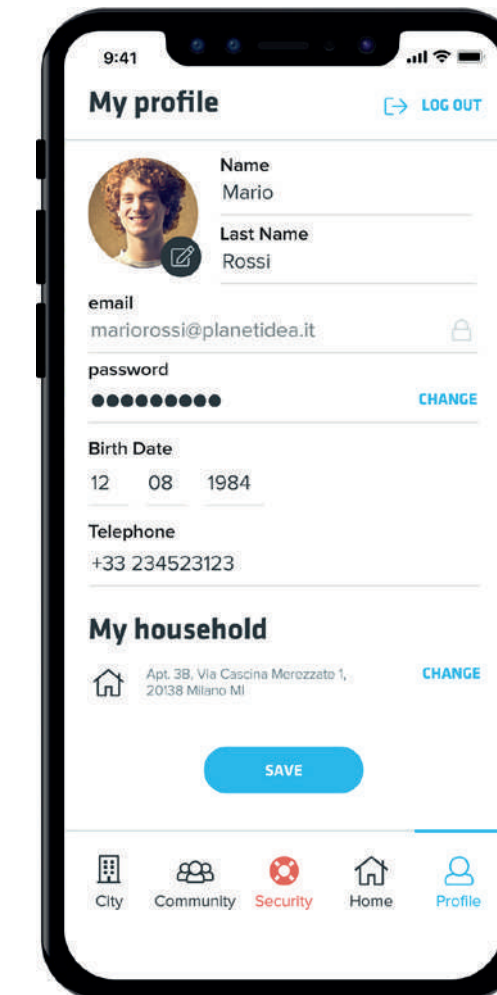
9:41

My profile

LOG OUT

Name
Mario

Last Name
Rossi

email
mariorossi@planetidea.it

password
●●●●●●●●●

CHANGE

Birth Date
12 08 1984

Telephone
+33 234523123

My household

Apt. 3B, Via Cascina Merezzate 1, 20138 Milano MI

CHANGE

SAVE

City Community Security Home Profile